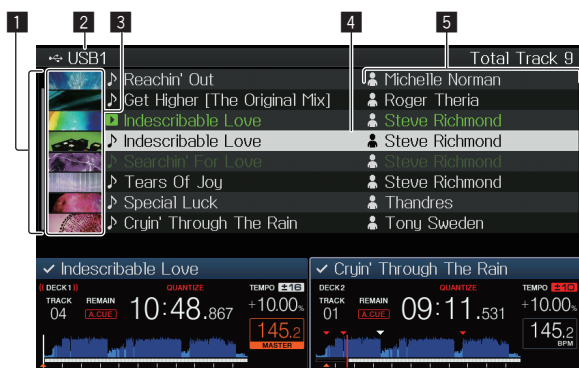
1 2 3 4 5

USB1 Total Track 9

| | |
|---|---|
| Reachin' Out | Michelle Norman |
| Get Higher [The Original Mix] | Roger Theria |
| Indescribable Love | Steve Richmond |
| Indescribable Love | Steve Richmond |
| Searchin' For Love | Steve Richmond |
| Tears Of Joy | Steve Richmond |
| Special Luck | Thandres |
| Cryin' Through The Rain | Tony Sweden |

Indescribable Love
DECK1 QUANTIZE TEMPO ±16
TRACK 04 REMAIN A.CUE 10:48.867 +10.00%
145.2
MASTER

Cryin' Through The Rain
DECK2 QUANTIZE TEMPO ±10
TRACK 01 REMAIN A.CUE 09:11.531 +10.00%
145.2
BPM